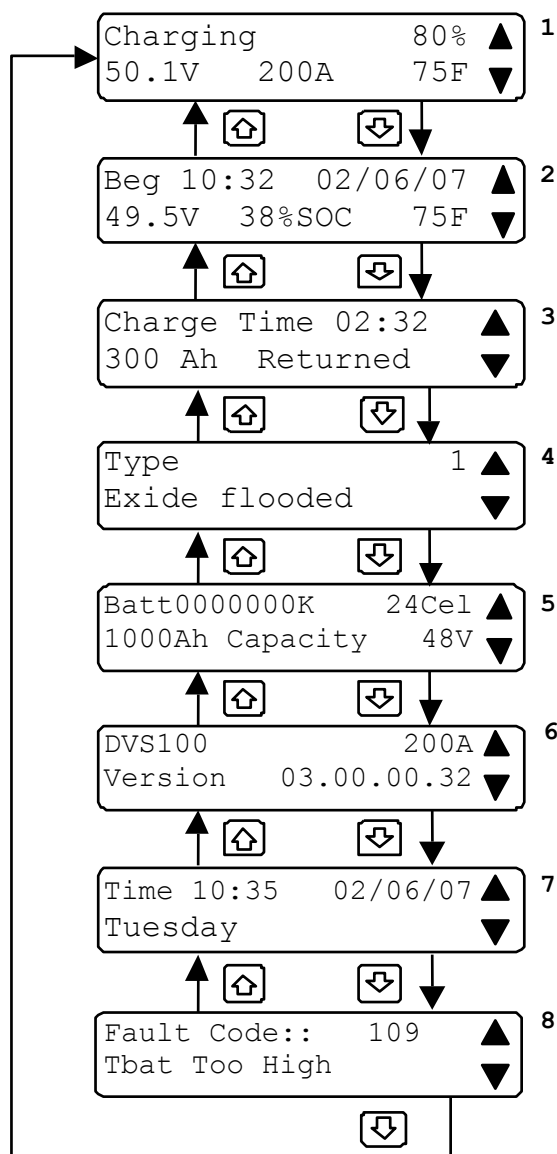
Charging 80%
50.1V 200A 75F
1

Beg 10:32 02/06/07
49.5V 38%SOC 75F
2

Charge Time 02:32
300 Ah Returned
3

Type 1
Exide flooded
4

Batt0000000K 24Cel
1000Ah Capacity 48V
5

DVS100 200A
Version 03.00.00.32
6

Time 10:35 02/06/07
Tuesday
7

Fault Code:: 109
Tbat Too High
8